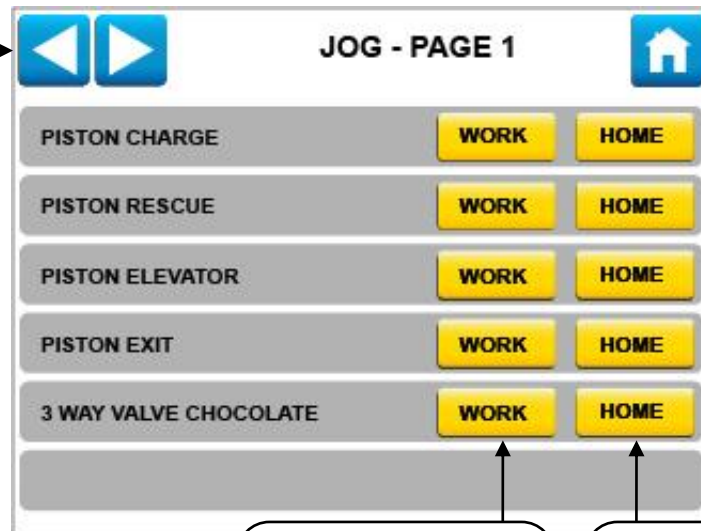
JOG - PAGE 1

| | | |
|---|---|---|
| PISTON CHARGE | WORK | HOME |
| PISTON RESCUE | WORK | HOME |
| PISTON ELEVATOR | WORK | HOME |
| PISTON EXIT | WORK | HOME |
| 3 WAY VALVE CHOCOLATE | WORK | HOME |